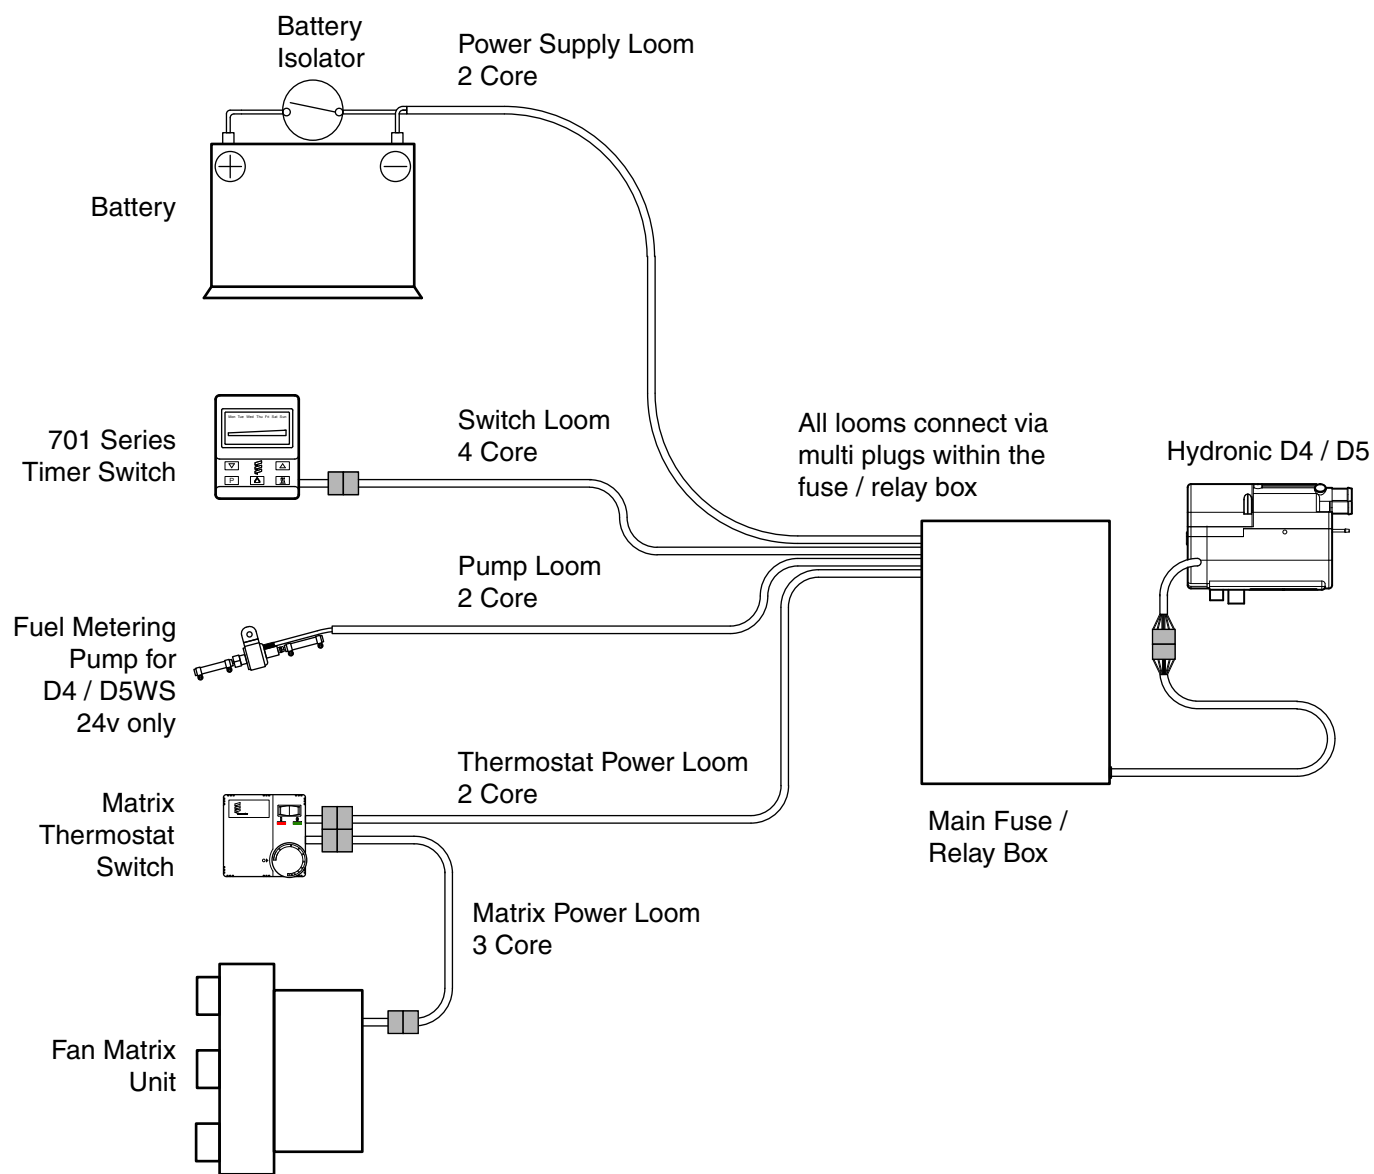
Battery Isolator

Power Supply Loom
2 Core

Battery

701 Series
Timer Switch

Mon Tue Wed Thu Fri Sat Sun

P

Switch Loom
4 Core

All looms connect via multi plugs within the fuse / relay box

Hydronic D4 / D5

Pump Loom
2 Core

Fuel Metering Pump for D4 / D5WS 24v only

Thermostat Power Loom
2 Core

Matrix Thermostat Switch

Main Fuse / Relay Box

Matrix Power Loom
3 Core

Fan Matrix Unit